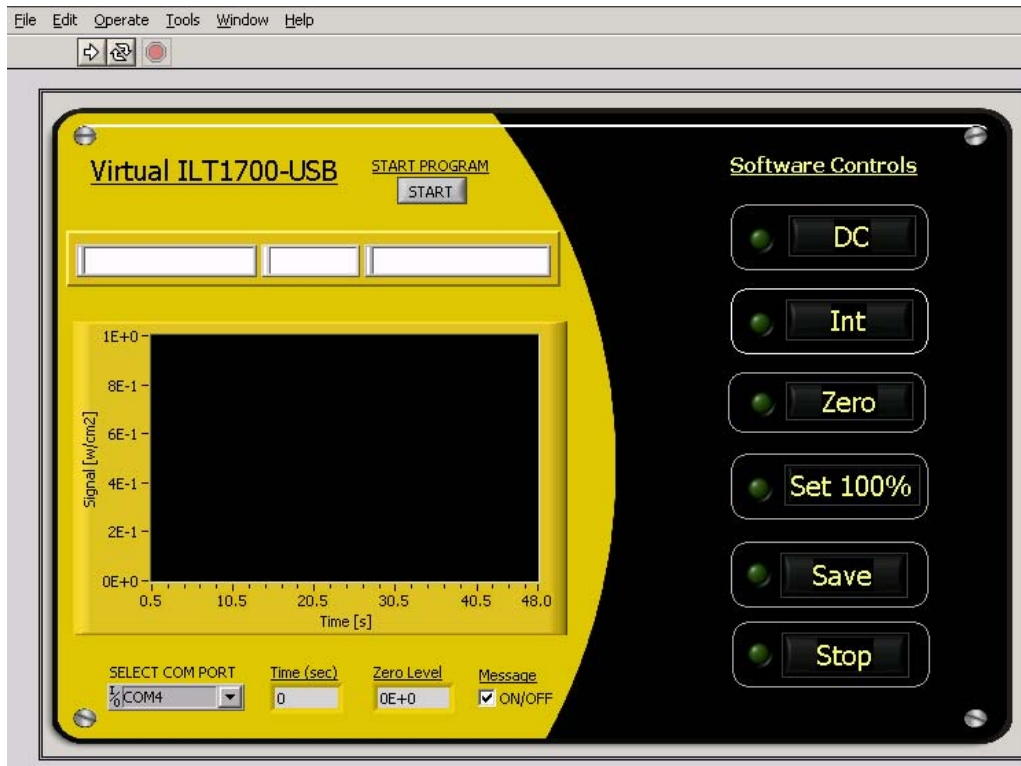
File Edit Operate Tools Window Help

Virtual ILT1700-USB

START PROGRAM
START

Software Controls

DC
Int
Zero
Set 100%
Save
Stop

1E+0
8E-1
6E-1
4E-1
2E-1
0E+0
Signal [w/cm2]
0.5 10.5 20.5 30.5 40.5 48.0
Time [s]

SELECT COM PORT
COM4

Time (sec)
0

Zero Level
0E+0

Message
ON/OFF